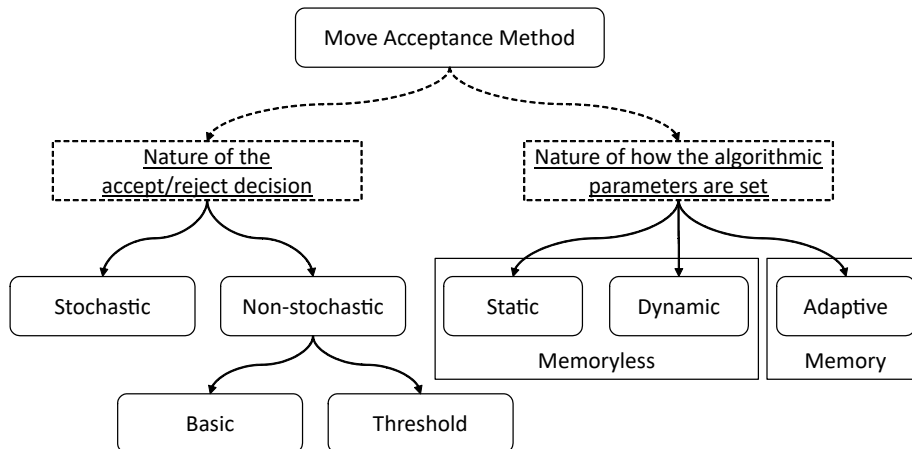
Move Acceptance Method

Nature of the accept/reject decision

Nature of how the algorithmic parameters are set

Stochastic

Non-stochastic

Basic

Threshold

Static

Dynamic

Memoryless

Adaptive

Memory